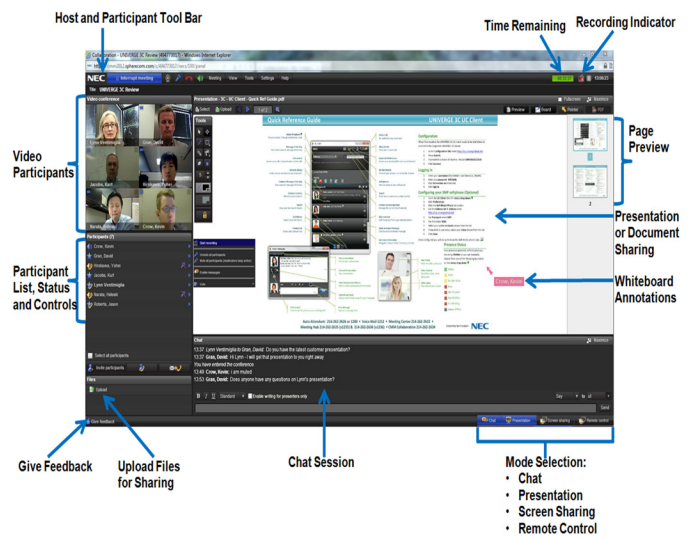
Host and Participant Tool Bar

Time Remaining

Recording Indicator

Collaboration - UNIVERGE 3C Review (4847130537) - Windows Internet Explorer

NEC

Interrupt meeting

Meeting View Tools Settings Help

Title: UNIVERGE 3C Review

Video conference

Lynn Vestrimeglia

Gran, David

Jacobs, Kurt

Hirokawa, Yohei

Nerals, Hideaki

Crow, Kevin

Video Participants

Participants (7)

Crow, Kevin

Gran, David

Hirokawa, Yohei

Jacobs, Kurt

Lynn Vestrimeglia

Nerals, Hideaki

Roberts, Jason

Participant List, Status and Controls

Select all participants

Invite participants

Files

Upload

Give feedback

Presentation - 3C - UC Client - Quick Ref Guide.pdf

Select Upload

Tools

Preview

Board

Fullscreen

Restore

Quick Reference Guide

UNIVERGE 3C UC Client

Configuration

Logging In

Presence Status

NEC

Crow, Kevin

Page Preview

Presentation or Document Sharing

Whiteboard Annotations

Chat

Restore

13:37 Lynn Vestrimeglia to Gran, David: Do you have the latest customer presentation?

13:37 Gran, David: Hi Lynn - I will get that presentation to you right away

You have entered the conference

13:49 Crow, Kevin: I am muted

13:53 Gran, David: Does anyone have any questions on Lynn's presentation?

Standard

Enable writing for presenters only

Say to all

Send

Chat

Presentation

Screen sharing

Remote control

Give Feedback

Upload Files for Sharing

Chat Session

Mode Selection:
• Chat
• Presentation
• Screen Sharing
• Remote Control